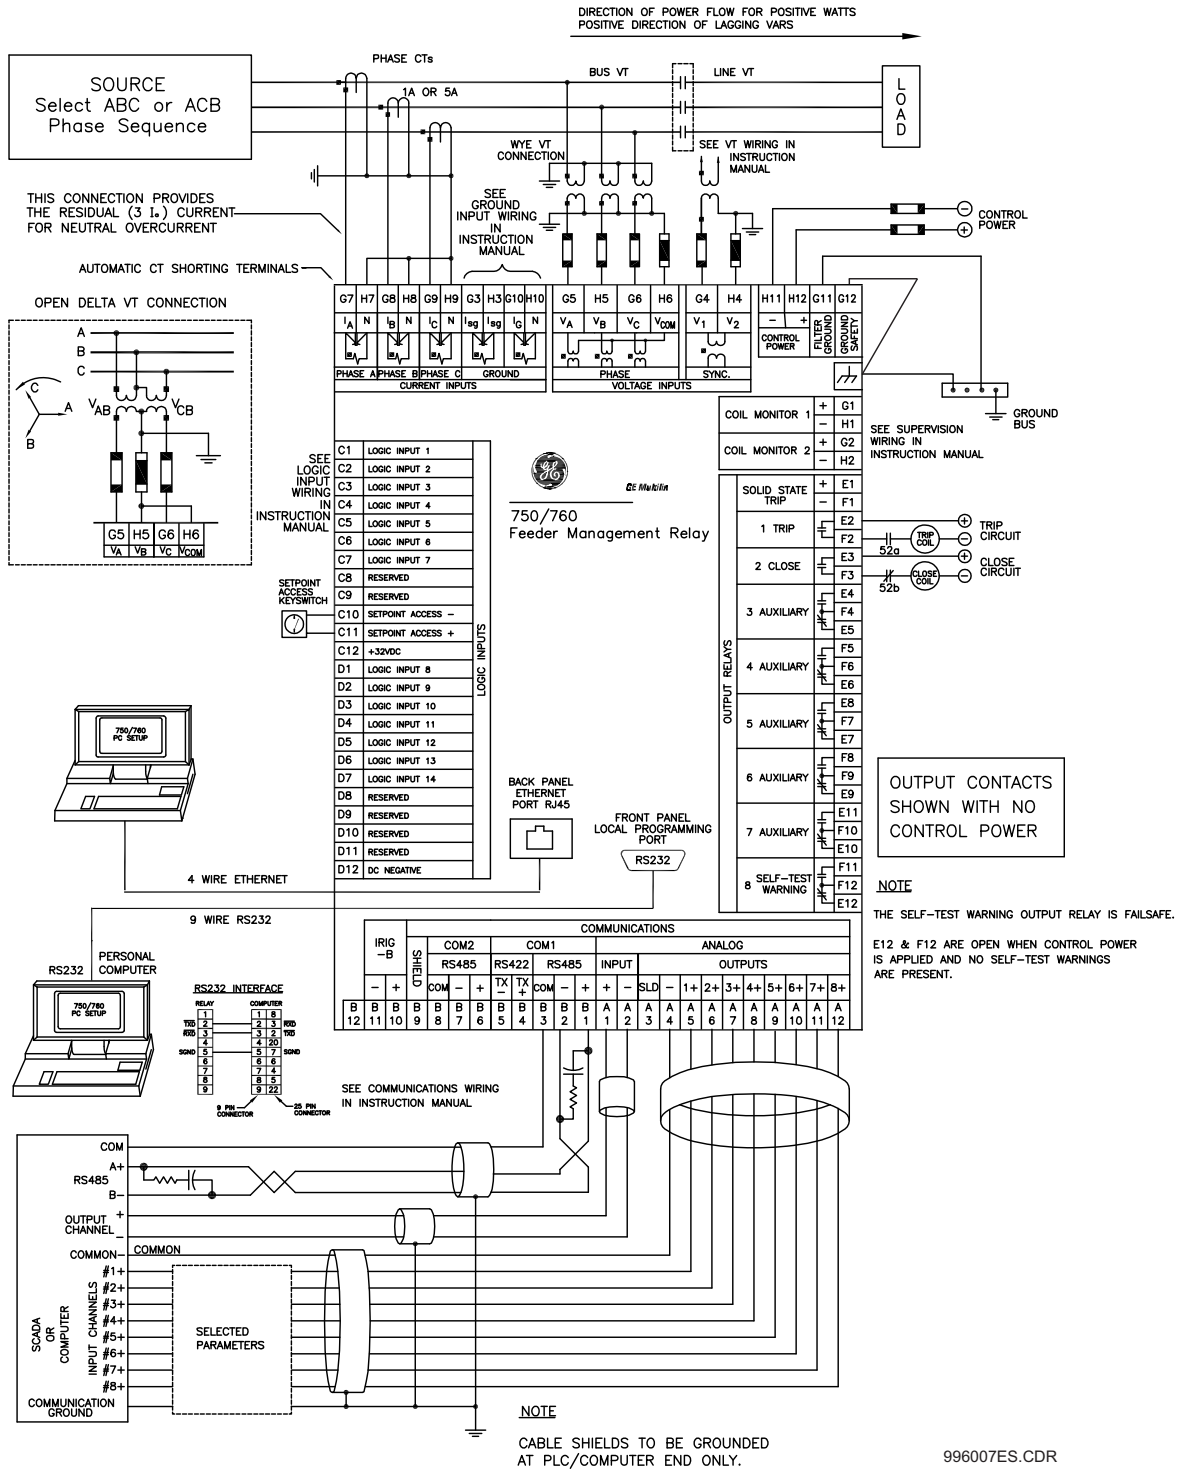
DIRECTION OF POWER FLOW FOR POSITIVE WATTS
POSITIVE DIRECTION OF LAGGING VARS

SOURCE
Select ABC or ACB
Phase Sequence

PHASE CTs

1A OR 5A

BUS VT

LINE VT

L O A D

WYE VT CONNECTION

SEE VT WIRING IN INSTRUCTION MANUAL

THIS CONNECTION PROVIDES THE RESIDUAL (3 I₀) CURRENT FOR NEUTRAL OVERCURRENT

SEE GROUND INPUT WIRING IN INSTRUCTION MANUAL

CONTROL POWER

AUTOMATIC CT SHORTING TERMINALS

OPEN DELTA VT CONNECTION

A
B
C
A
B
C
$V_{AB}$
$V_{CB}$

G5 H5 G6 H6
$V_A$ $V_B$ $V_C$ $V_{COM}$

G7 H7 G8 H8 G9 H9 G3 H3 G10 H10 G5 H5 G6 H6 G4 H4 H11 H12 G11 G12

$I_A$ N $I_B$ N $I_C$ N $I_{sg}$ $I_{sg}$ $I_G$ N $V_A$ $V_B$ $V_C$ $V_{COM}$ $V_1$ $V_2$ − + CONTROL POWER FILTER GROUND GROUND SAFETY

PHASE A PHASE B PHASE C GROUND PHASE SYNC.
CURRENT INPUTS VOLTAGE INPUTS

COIL MONITOR 1 + G1 − H1
COIL MONITOR 2 + G2 − H2

SEE SUPERVISION WIRING IN INSTRUCTION MANUAL

GROUND BUS

SEE LOGIC INPUT WIRING IN INSTRUCTION MANUAL

C1 LOGIC INPUT 1
C2 LOGIC INPUT 2
C3 LOGIC INPUT 3
C4 LOGIC INPUT 4
C5 LOGIC INPUT 5
C6 LOGIC INPUT 6
C7 LOGIC INPUT 7
C8 RESERVED
C9 RESERVED
C10 SETPOINT ACCESS −
C11 SETPOINT ACCESS +
C12 +32VDC
D1 LOGIC INPUT 8
D2 LOGIC INPUT 9
D3 LOGIC INPUT 10
D4 LOGIC INPUT 11
D5 LOGIC INPUT 12
D6 LOGIC INPUT 13
D7 LOGIC INPUT 14
D8 RESERVED
D9 RESERVED
D10 RESERVED
D11 RESERVED
D12 DC NEGATIVE

LOGIC INPUTS

SETPOINT ACCESS KEYSWITCH

GE Multilin

750/760
Feeder Management Relay

SOLID STATE TRIP + E1 − F1
1 TRIP E2 F2
2 CLOSE E3 F3
3 AUXILIARY E4 F4 E5
4 AUXILIARY F5 F6 E6
5 AUXILIARY E8 F7 E7
6 AUXILIARY F8 F9 E9
7 AUXILIARY E11 F10 E10
8 SELF−TEST WARNING F11 F12 E12

OUTPUT RELAYS

TRIP CIRCUIT
TRIP COIL
52a
CLOSE CIRCUIT
CLOSE COIL
52b

750/760 PC SETUP

BACK PANEL ETHERNET PORT RJ45

FRONT PANEL LOCAL PROGRAMMING PORT
RS232

OUTPUT CONTACTS SHOWN WITH NO CONTROL POWER

4 WIRE ETHERNET

9 WIRE RS232

NOTE
THE SELF-TEST WARNING OUTPUT RELAY IS FAILSAFE.
E12 & F12 ARE OPEN WHEN CONTROL POWER IS APPLIED AND NO SELF-TEST WARNINGS ARE PRESENT.

COMMUNICATIONS
IRIG −B | SHIELD | COM2 RS485 | COM1 RS422 RS485 | ANALOG INPUT OUTPUTS
− + COM − + TX − TX + COM − + + − SLD − 1+ 2+ 3+ 4+ 5+ 6+ 7+ 8+
B12 B11 B10 B9 B8 B7 B6 B5 B4 B3 B2 B1 A1 A2 A3 A4 A5 A6 A7 A8 A9 A10 A11 A12

RS232
PERSONAL COMPUTER
750/760 PC SETUP

RS232 INTERFACE
RELAY COMPUTER
1 1 8
TXD 2 2 3 RXD
RXD 3 3 2 TXD
4 4 20
SGND 5 5 7 SGND
6 6 6
7 7 4
8 8 5
9 9 22
9 PIN CONNECTOR 25 PIN CONNECTOR

SEE COMMUNICATIONS WIRING IN INSTRUCTION MANUAL

COM
A+
RS485
B−
OUTPUT CHANNEL + −
COMMON−
COMMON
#1+ #2+ #3+ #4+ #5+ #6+ #7+ #8+
INPUT CHANNELS
SCADA OR COMPUTER
SELECTED PARAMETERS
COMMUNICATION GROUND

NOTE
CABLE SHIELDS TO BE GROUNDED AT PLC/COMPUTER END ONLY.

996007ES.CDR